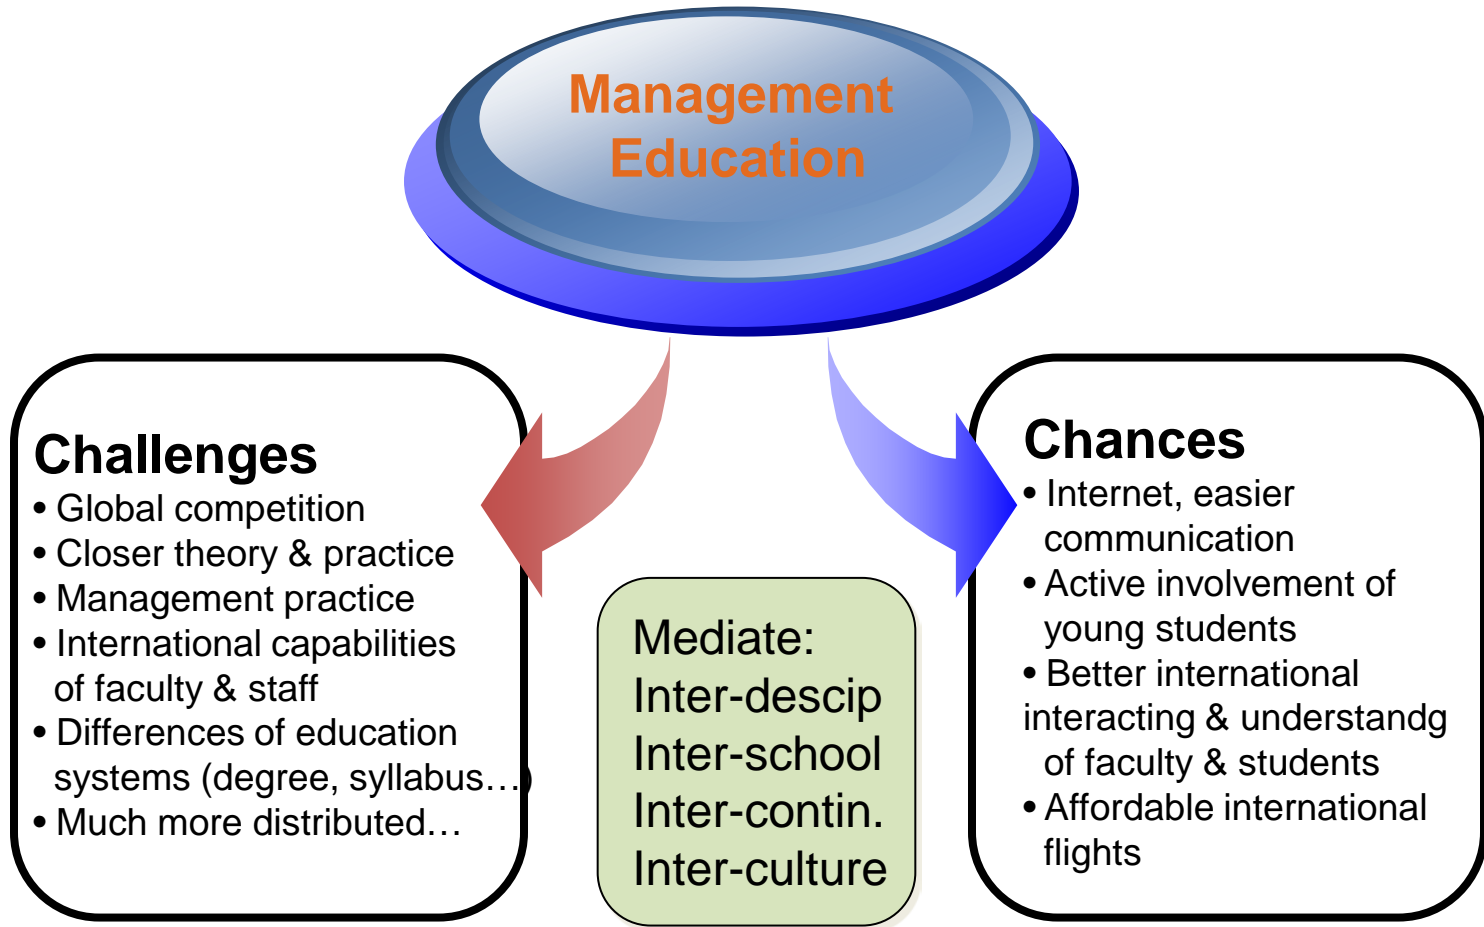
Management Education

Challenges
• Global competition
• Closer theory & practice
• Management practice
• International capabilities of faculty & staff
• Differences of education systems (degree, syllabus…)
• Much more distributed…

Mediate:
Inter-descip
Inter-school
Inter-contin.
Inter-culture

Chances
• Internet, easier communication
• Active involvement of young students
• Better international interacting & understandg of faculty & students
• Affordable international flights